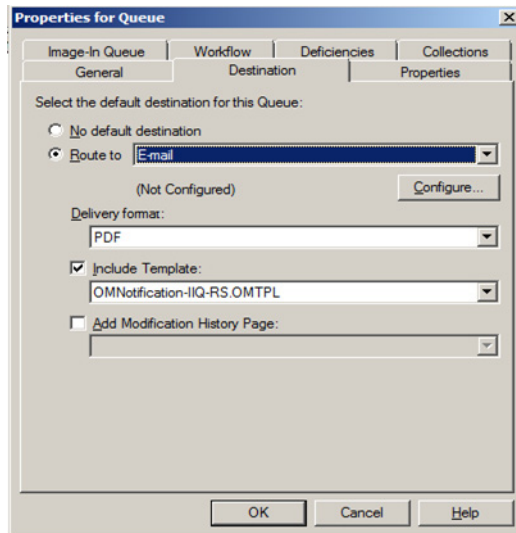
Properties for Queue

Image-In Queue
Workflow
Deficiencies
Collections
General
Destination
Properties

Select the default destination for this Queue:

No default destination

Route to E-mail

(Not Configured)

Configure...

Delivery format:

PDF

Include Template:

OMNotification-IIQ-RS.OMTPL

Add Modification History Page:

OK
Cancel
Help